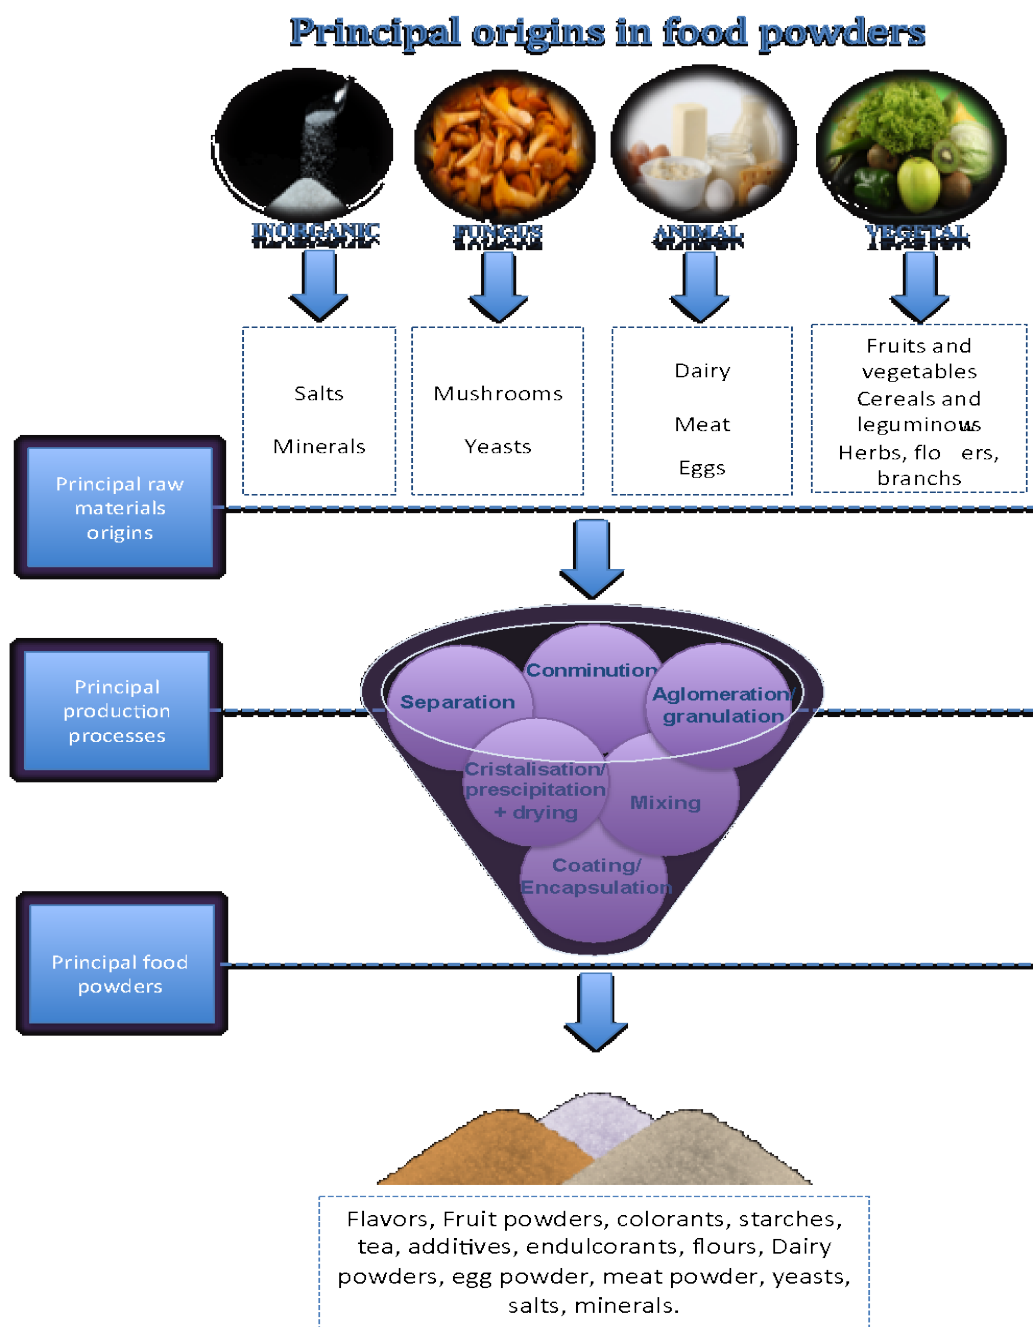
Principal origins in food powders

INORGANIC

FUNGUS

ANIMAL

VEGETAL

Salts

Minerals

Mushrooms

Yeasts

Dairy

Meat

Eggs

Fruits and vegetables
Cereals and leguminous
Herbs, flo ers, branchs

Principal raw materials origins

Principal production processes

Comminution

Separation

Aglomeration/ granulation

Cristalisation/ prescipitation + drying

Mixing

Coating/ Encapsulation

Principal food powders

Flavors, Fruit powders, colorants, starches, tea, additives, endulcorants, flours, Dairy powders, egg powder, meat powder, yeasts, salts, minerals.